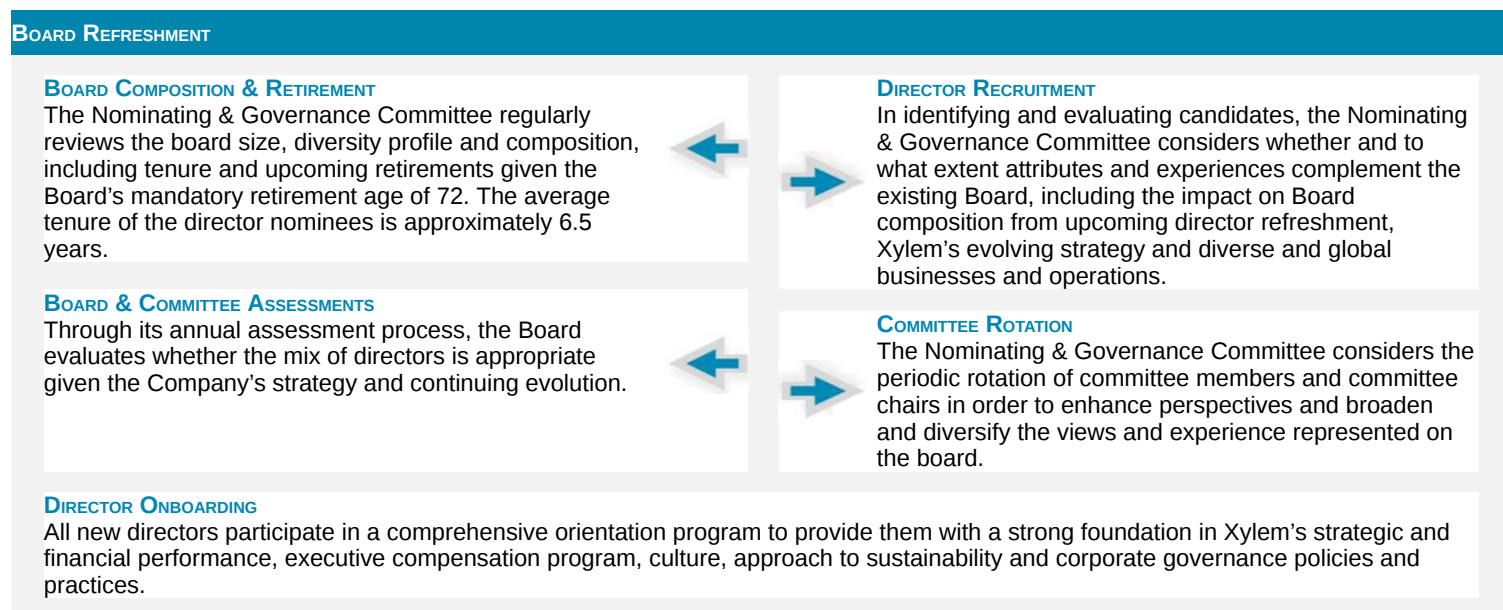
Board Refreshment

Board Composition & Retirement
The Nominating & Governance Committee regularly reviews the board size, diversity profile and composition, including tenure and upcoming retirements given the Board's mandatory retirement age of 72. The average tenure of the director nominees is approximately 6.5 years.

Director Recruitment
In identifying and evaluating candidates, the Nominating & Governance Committee considers whether and to what extent attributes and experiences complement the existing Board, including the impact on Board composition from upcoming director refreshment, Xylem's evolving strategy and diverse and global businesses and operations.

Board & Committee Assessments
Through its annual assessment process, the Board evaluates whether the mix of directors is appropriate given the Company's strategy and continuing evolution.

Committee Rotation
The Nominating & Governance Committee considers the periodic rotation of committee members and committee chairs in order to enhance perspectives and broaden and diversify the views and experience represented on the board.

Director Onboarding
All new directors participate in a comprehensive orientation program to provide them with a strong foundation in Xylem's strategic and financial performance, executive compensation program, culture, approach to sustainability and corporate governance policies and practices.